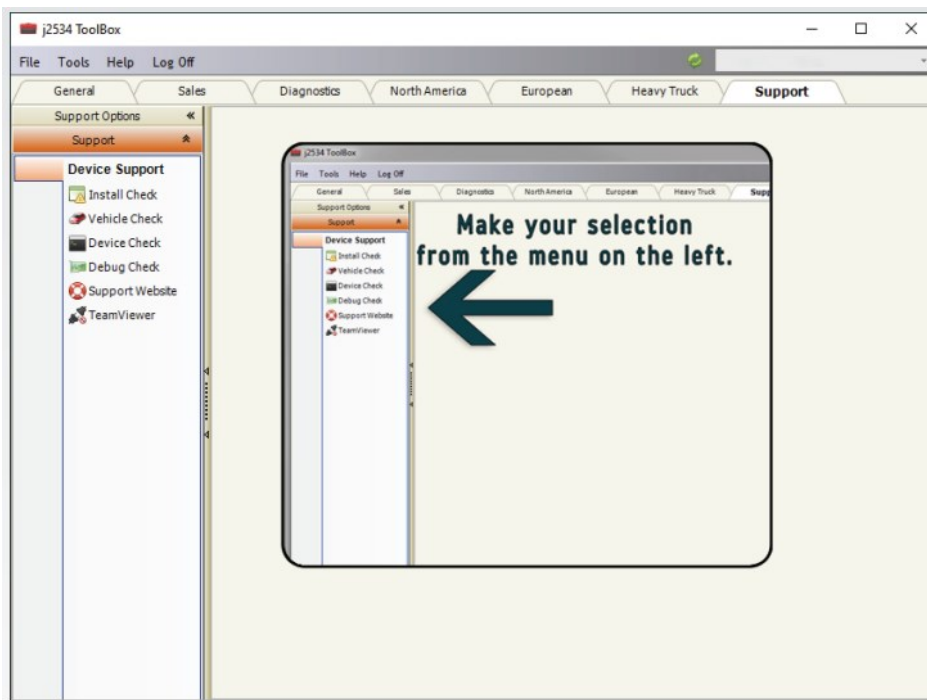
j2534 ToolBox

File Tools Help Log Off

General Sales Diagnostics North America European Heavy Truck Support

Support Options «
Support

Device Support
Install Check
Vehicle Check
Device Check
Debug Check
Support Website
TeamViewer

j2534 ToolBox
File Tools Help Log Off
General Sales Diagnostics North America European Heavy Truck Supp
Support Options «
Support
Device Support
Install Check
Vehicle Check
Device Check
Debug Check
Support Website
TeamViewer

Make your selection from the menu on the left.